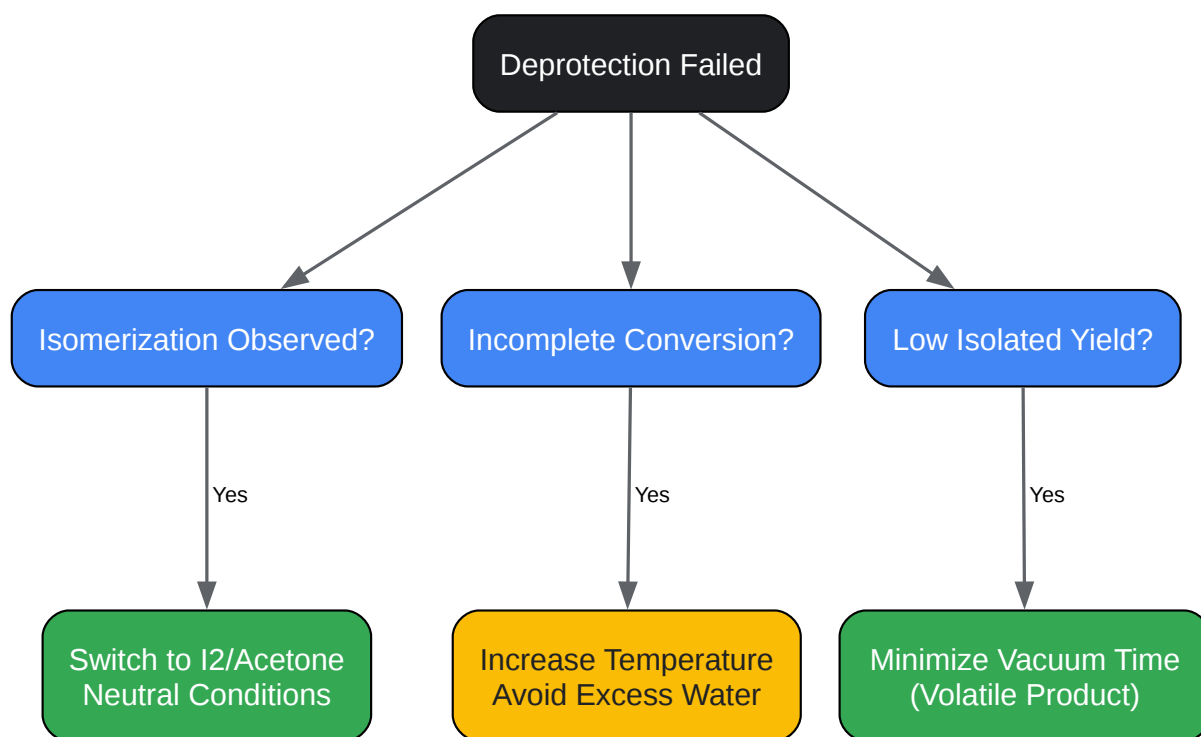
Deprotection Failed

Isomerization Observed?

Incomplete Conversion?

Low Isolated Yield?

Yes

Yes

Yes

Switch to I2/Acetone Neutral Conditions

Increase Temperature Avoid Excess Water

Minimize Vacuum Time (Volatile Product)